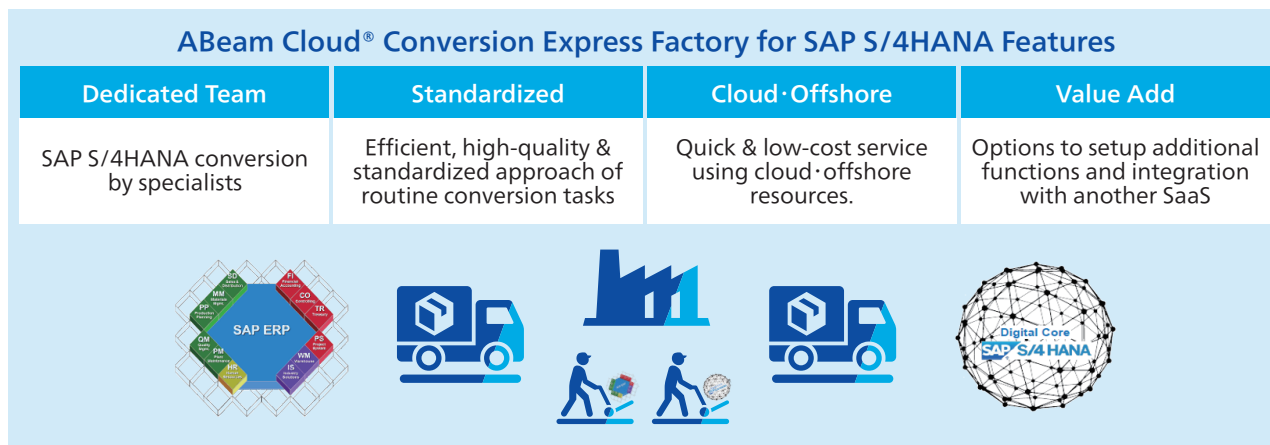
ABeam Cloud® Conversion Express Factory for SAP S/4HANA Features

| Dedicated Team | Standardized | Cloud･Offshore | Value Add |
|---|---|---|---|
| SAP S/4HANA conversion by specialists | Efficient, high-quality & standardized approach of routine conversion tasks | Quick & low-cost service using cloud･offshore resources. | Options to setup additional functions and integration with another SaaS |

SD
FI
MM
CO
PP
TR
SAP ERP
QM
PS
PM
WM
HR
IS

Digital Core
SAP S/4HANA